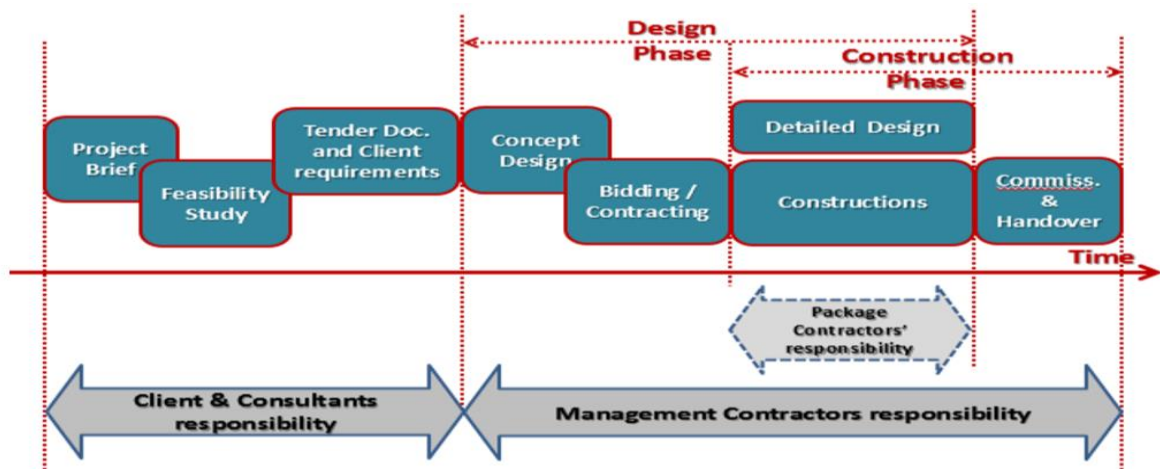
Design Phase

Construction Phase

Project Brief

Feasibility Study

Tender Doc. and Client requirements

Concept Design

Bidding / Contracting

Detailed Design

Constructions

Commiss. & Handover

Time

Package Contractors' responsibility

Client & Consultants responsibility

Management Contractors responsibility